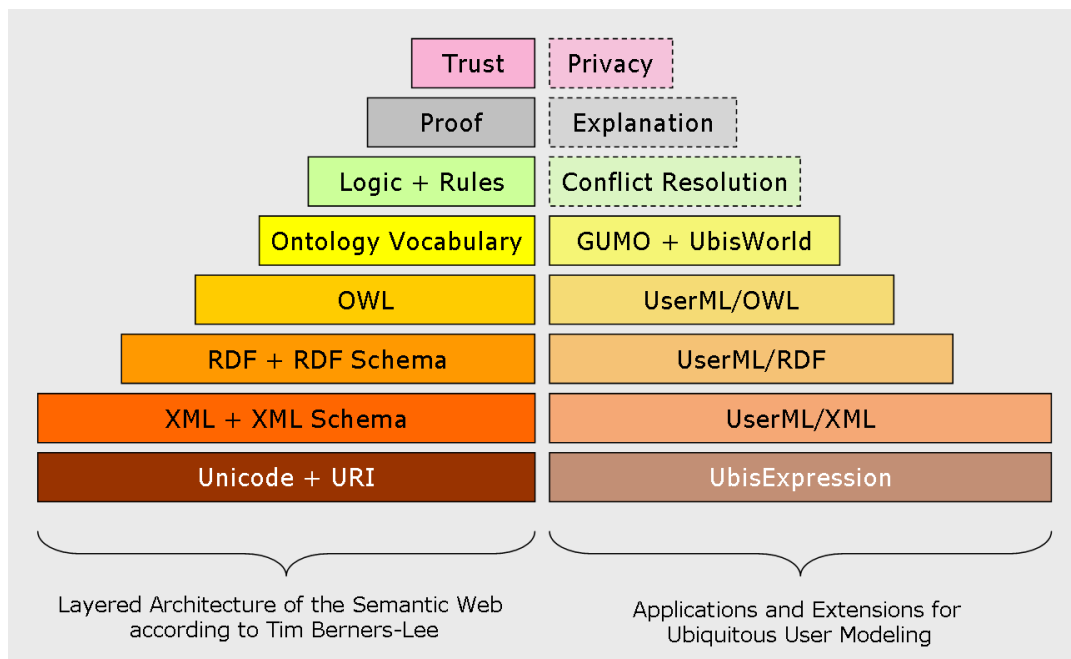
Trust

Proof

Logic + Rules

Ontology Vocabulary

OWL

RDF + RDF Schema

XML + XML Schema

Unicode + URI

Layered Architecture of the Semantic Web according to Tim Berners-Lee

Privacy

Explanation

Conflict Resolution

GUMO + UbisWorld

UserML/OWL

UserML/RDF

UserML/XML

UbisExpression

Applications and Extensions for Ubiquitous User Modeling